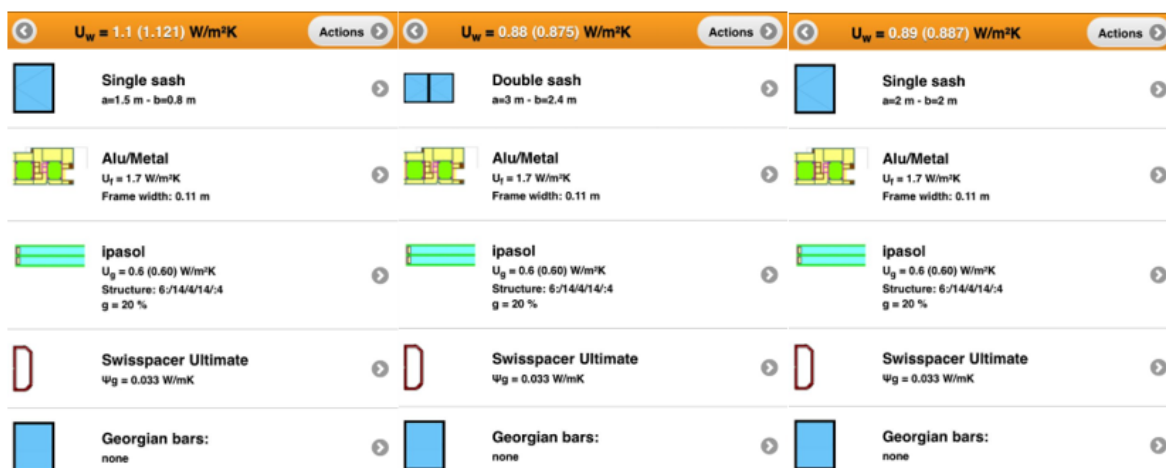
$U_w$ = 1.1 (1.121) W/m²K

Actions

Single sash
a=1.5 m - b=0.8 m

Alu/Metal
$U_f$ = 1.7 W/m²K
Frame width: 0.11 m

ipasol
$U_g$ = 0.6 (0.60) W/m²K
Structure: 6:/14/4/14/:4
g = 20 %

Swisspacer Ultimate
Ψg = 0.033 W/mK

Georgian bars:
none

$U_w$ = 0.88 (0.875) W/m²K

Actions

Double sash
a=3 m - b=2.4 m

Alu/Metal
$U_f$ = 1.7 W/m²K
Frame width: 0.11 m

ipasol
$U_g$ = 0.6 (0.60) W/m²K
Structure: 6:/14/4/14/:4
g = 20 %

Swisspacer Ultimate
Ψg = 0.033 W/mK

Georgian bars:
none

$U_w$ = 0.89 (0.887) W/m²K

Actions

Single sash
a=2 m - b=2 m

Alu/Metal
$U_f$ = 1.7 W/m²K
Frame width: 0.11 m

ipasol
$U_g$ = 0.6 (0.60) W/m²K
Structure: 6:/14/4/14/:4
g = 20 %

Swisspacer Ultimate
Ψg = 0.033 W/mK

Georgian bars:
none